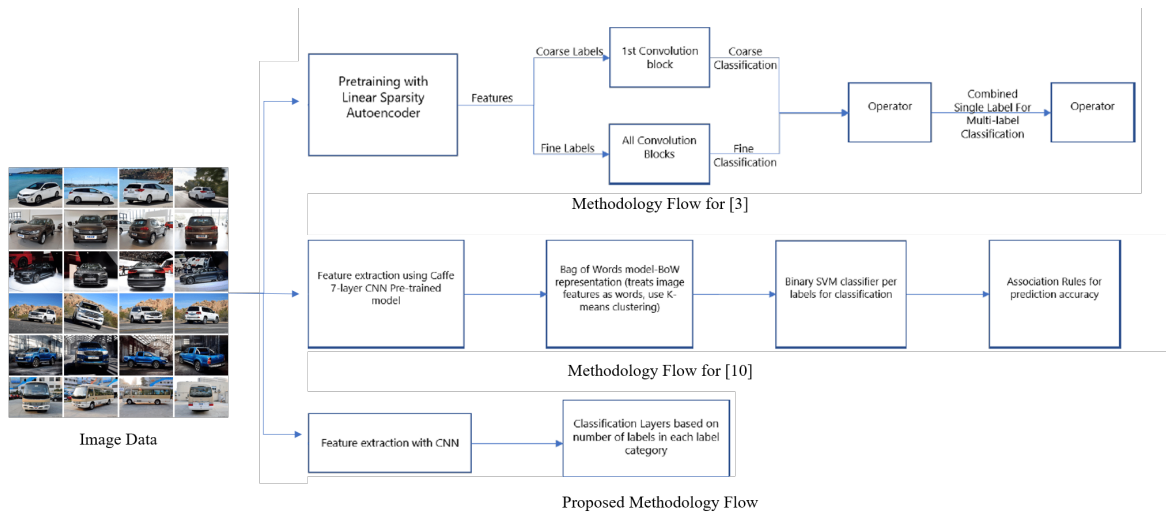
Pretraining with Linear Sparsity Autoencoder

Features

Coarse Labels

1st Convolution block

Coarse Classification

Fine Labels

All Convolution Blocks

Fine Classification

Operator

Combined Single Label For Multi-label Classification

Operator

Methodology Flow for [3]

Feature extraction using Caffe 7-layer CNN Pre-trained model

Bag of Words model-BoW representation (treats image features as words, use K-means clustering)

Binary SVM classifier per labels for classification

Association Rules for prediction accuracy

Methodology Flow for [10]

Image Data

Feature extraction with CNN

Classification Layers based on number of labels in each label category

Proposed Methodology Flow